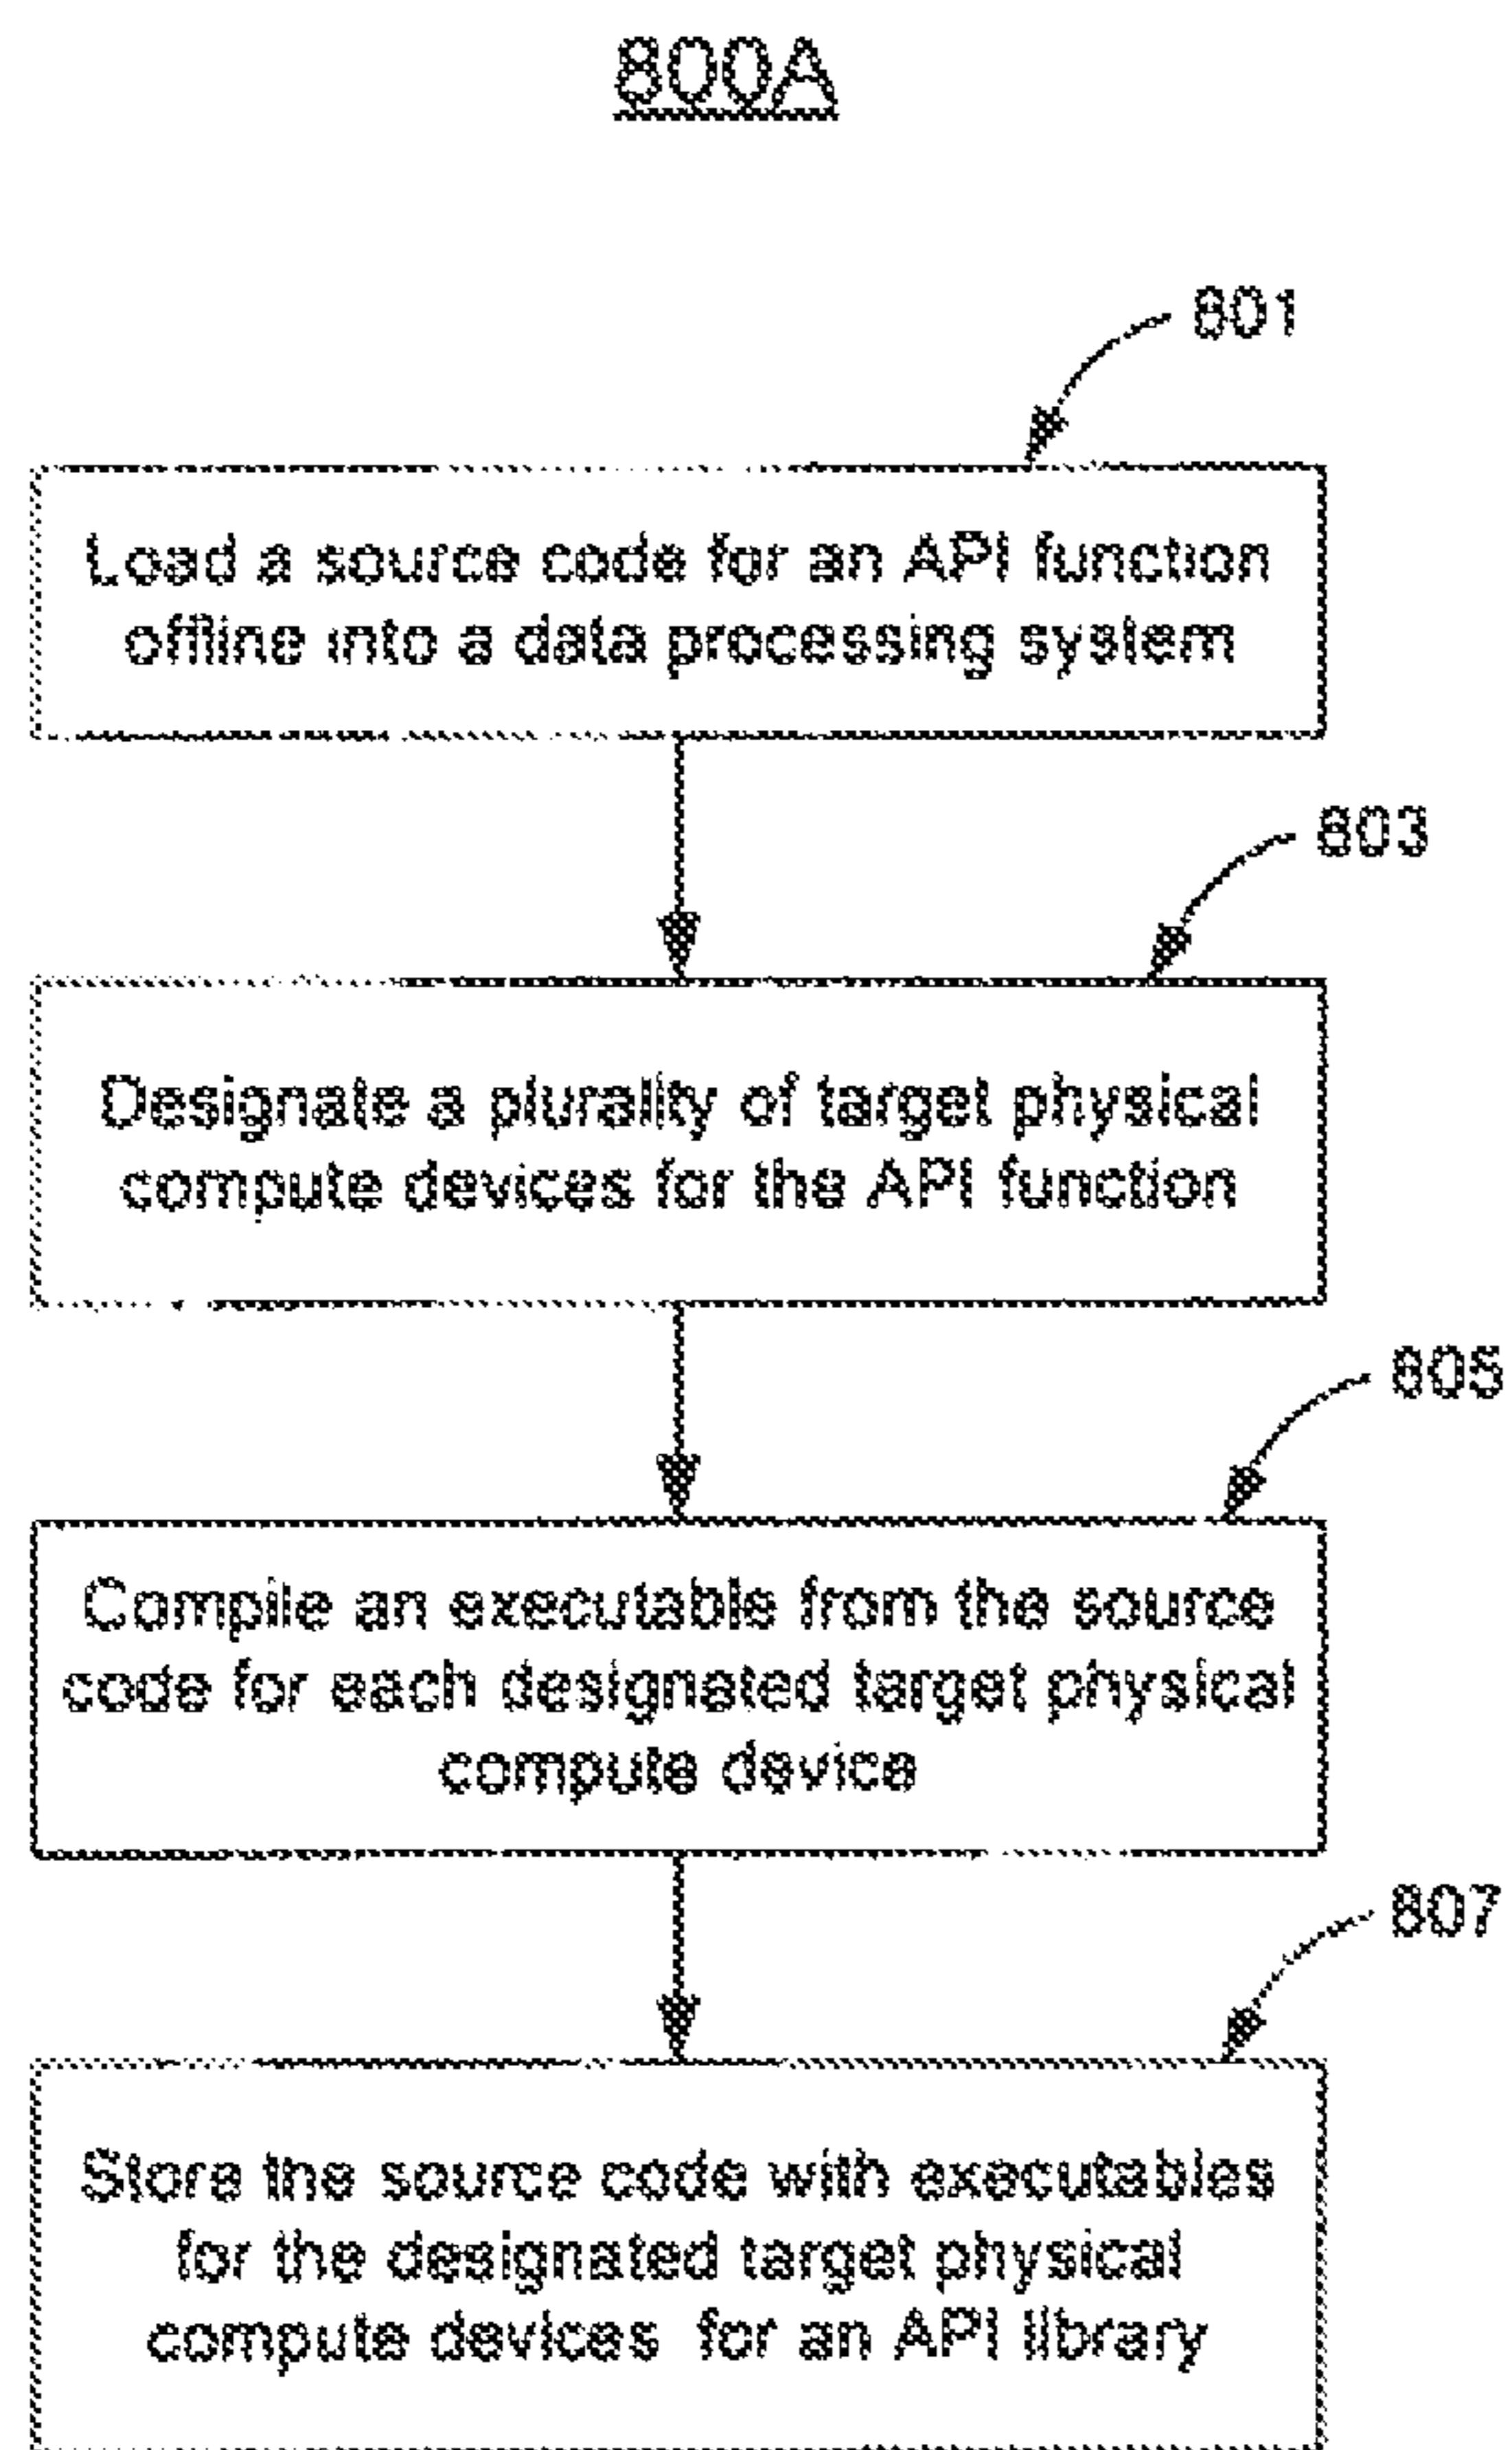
800A

801

Load a source code for an API function offline into a data processing system

803

Designate a plurality of target physical compute devices for the API function

805

Compile an executable from the source code for each designated target physical compute device

807

Store the source code with executables for the designated target physical compute devices for an API library